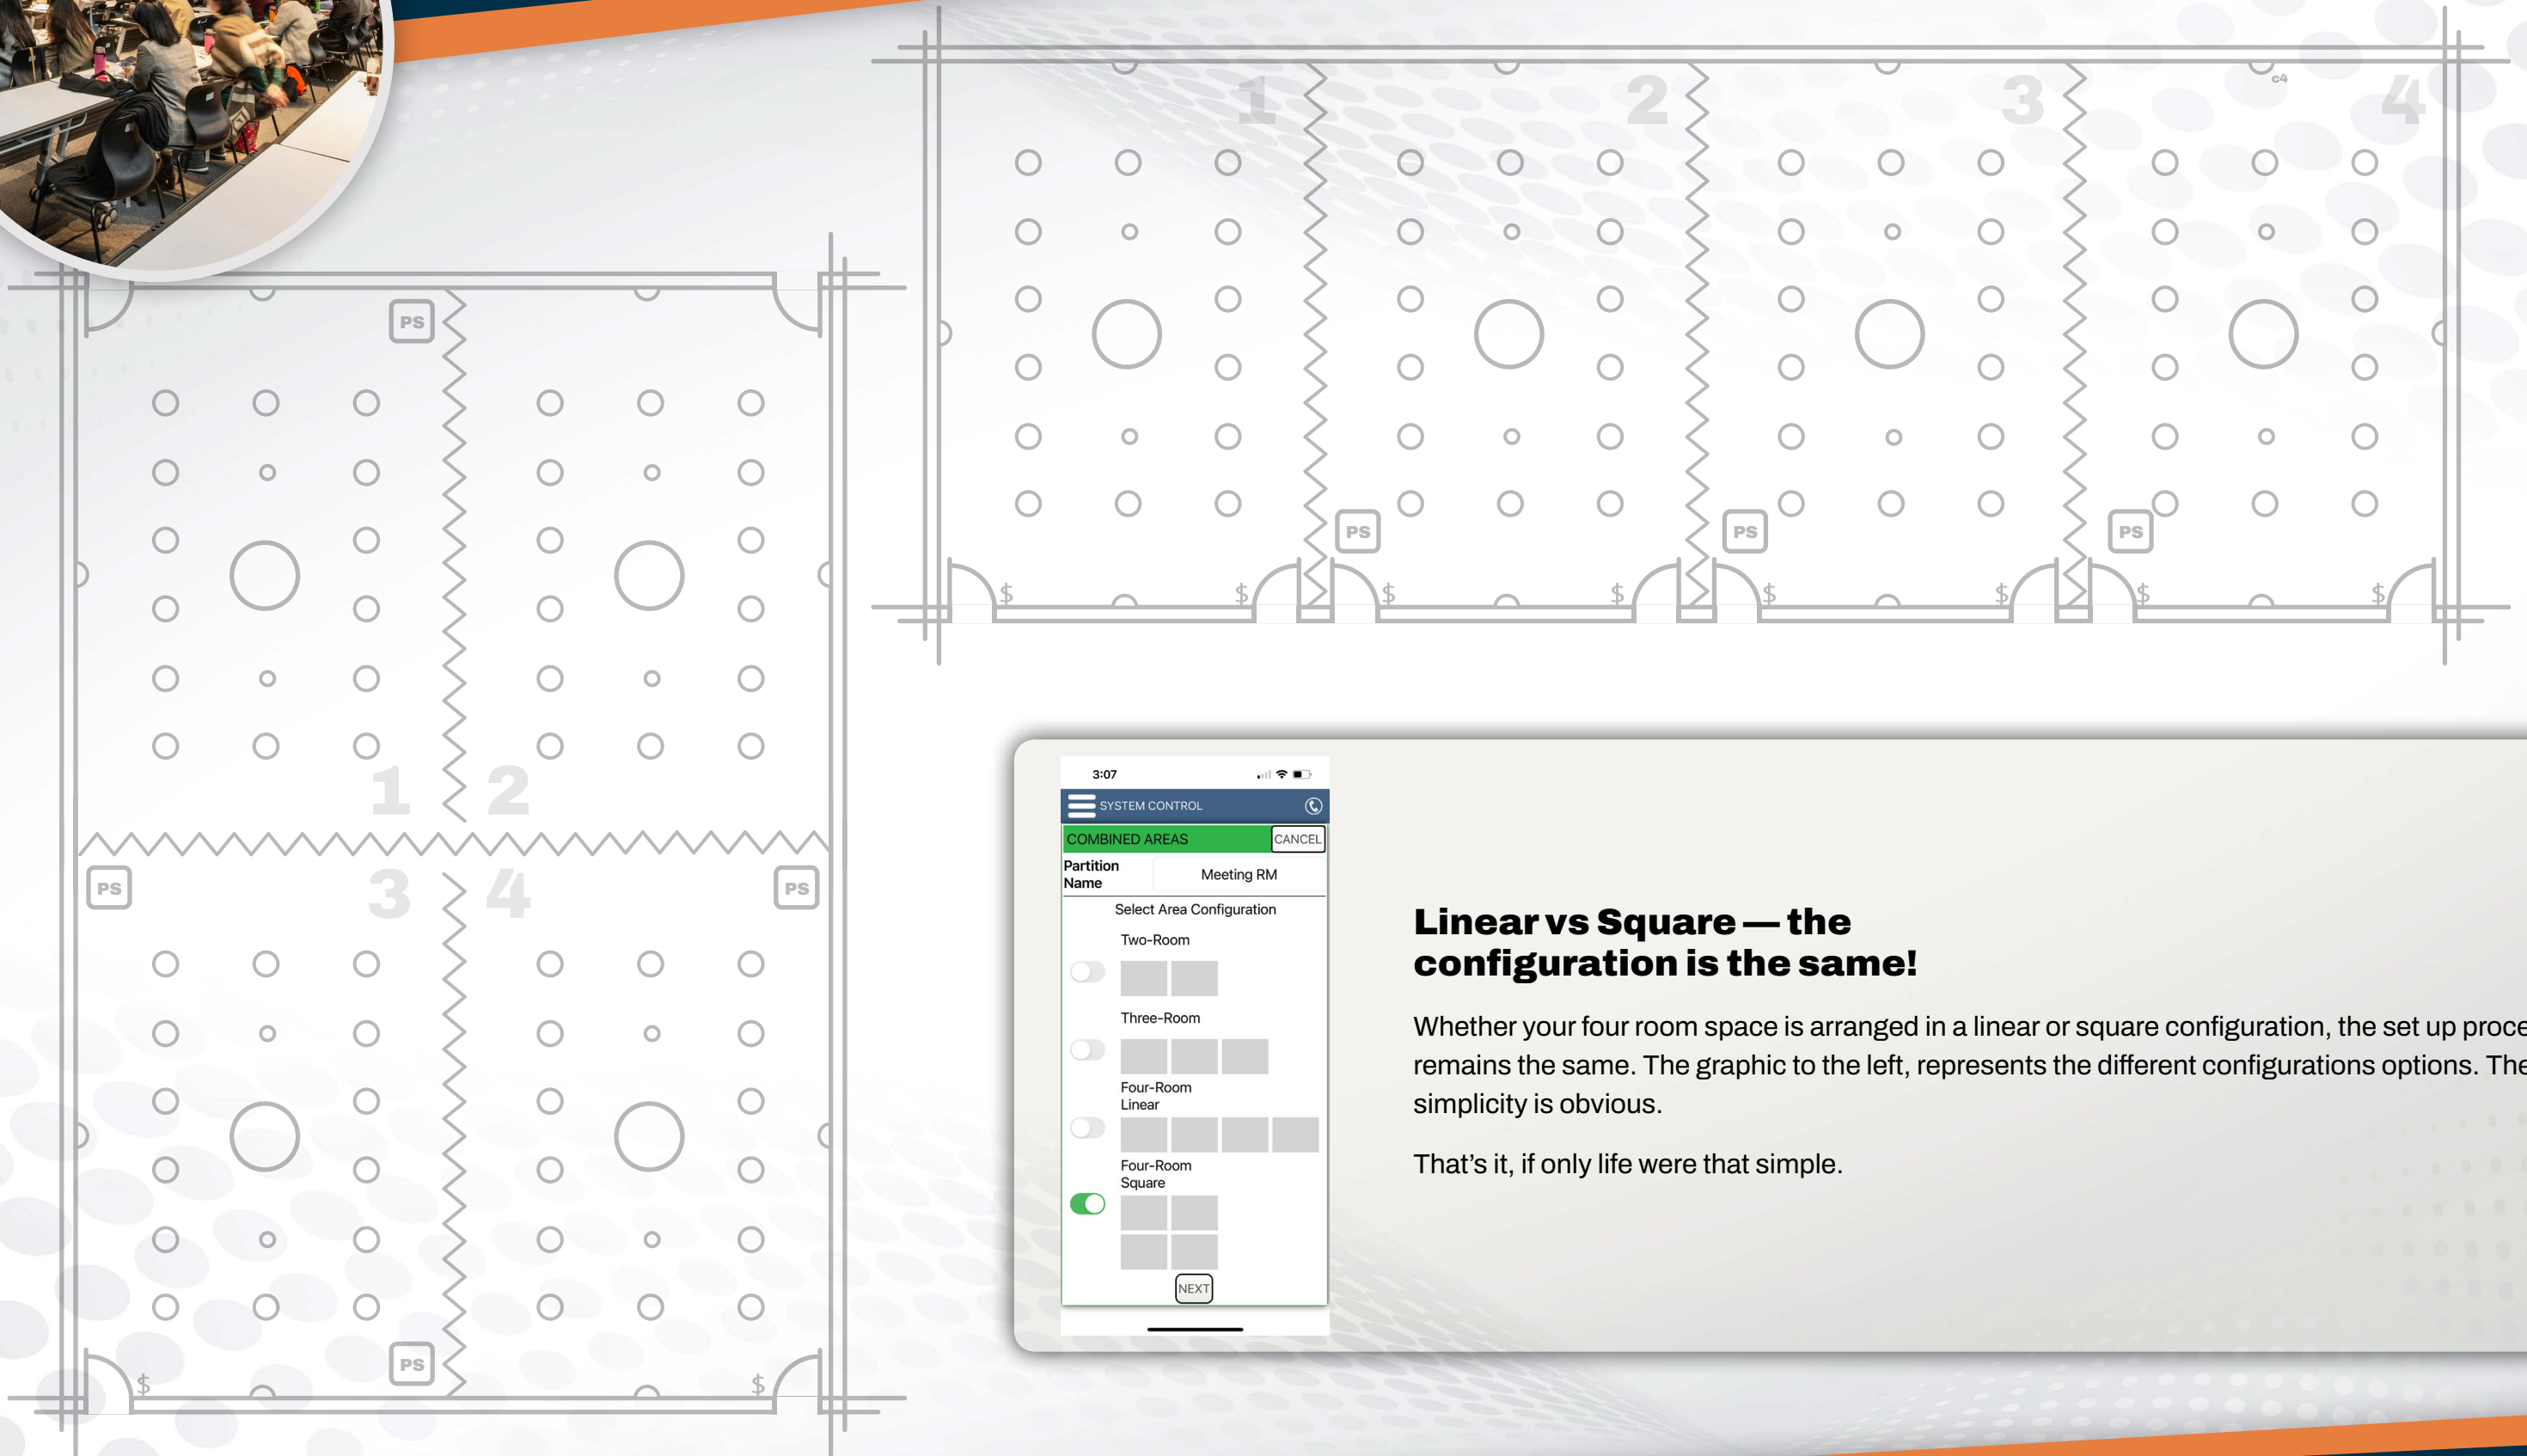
PS

1 2

PS

3 4

PS

PS

$ $

1 2 3 4

PS PS PS

$ $ $ $ $ $ $ $

3:07

SYSTEM CONTROL

COMBINED AREAS CANCEL

Partition Name Meeting RM

Select Area Configuration

Two-Room

Three-Room

Four-Room Linear

Four-Room Square

NEXT

**Linear vs Square — the configuration is the same!**

Whether your four room space is arranged in a linear or square configuration, the set up proce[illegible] remains the same. The graphic to the left, represents the different configurations options. The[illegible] simplicity is obvious.

That's it, if only life were that simple.